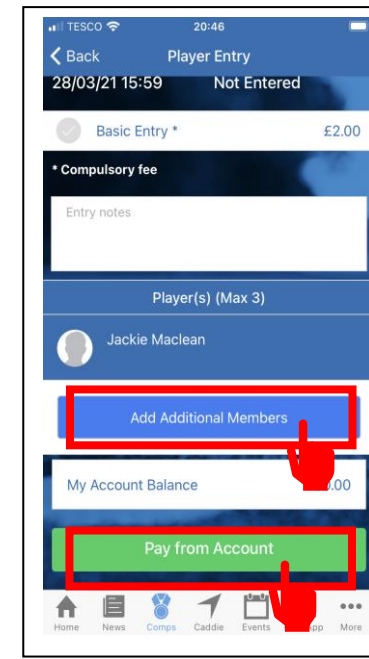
TESCO 20:46

Back Player Entry

28/03/21 15:59 Not Entered

Basic Entry * £2.00

* Compulsory fee

Entry notes

Player(s) (Max 3)

Jackie Maclean

Add Additional Members

My Account Balance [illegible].00

Pay from Account

Home News Comps Caddie Events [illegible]pp More